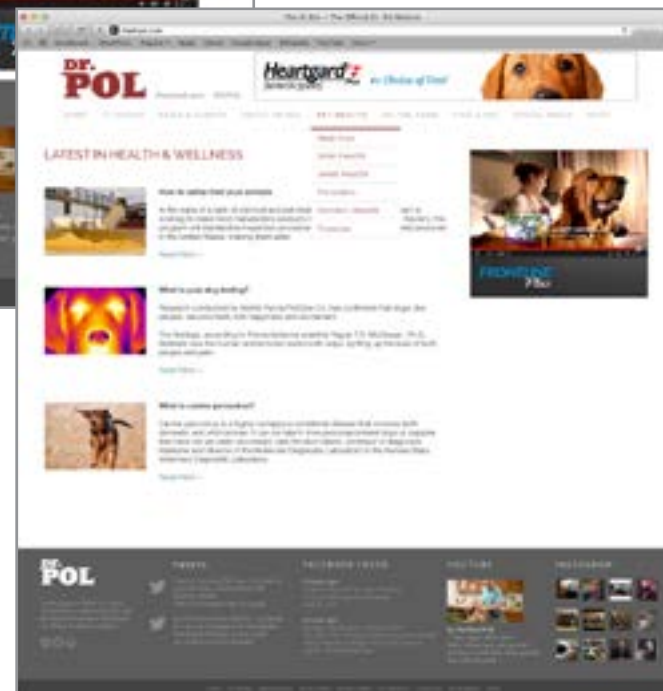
Dr. POL

Heartgard Plus

#1 Choice of Vets!

LATEST IN HEALTH & WELLNESS

How to select food your animals

Read More »

What is your dog feeling?

Read More »

What is canine parvovirus?

Read More »

FRONTLINE Plus

Dr. POL

TWEETS

FACEBOOK FEEDS

YOUTUBE

INSTAGRAM